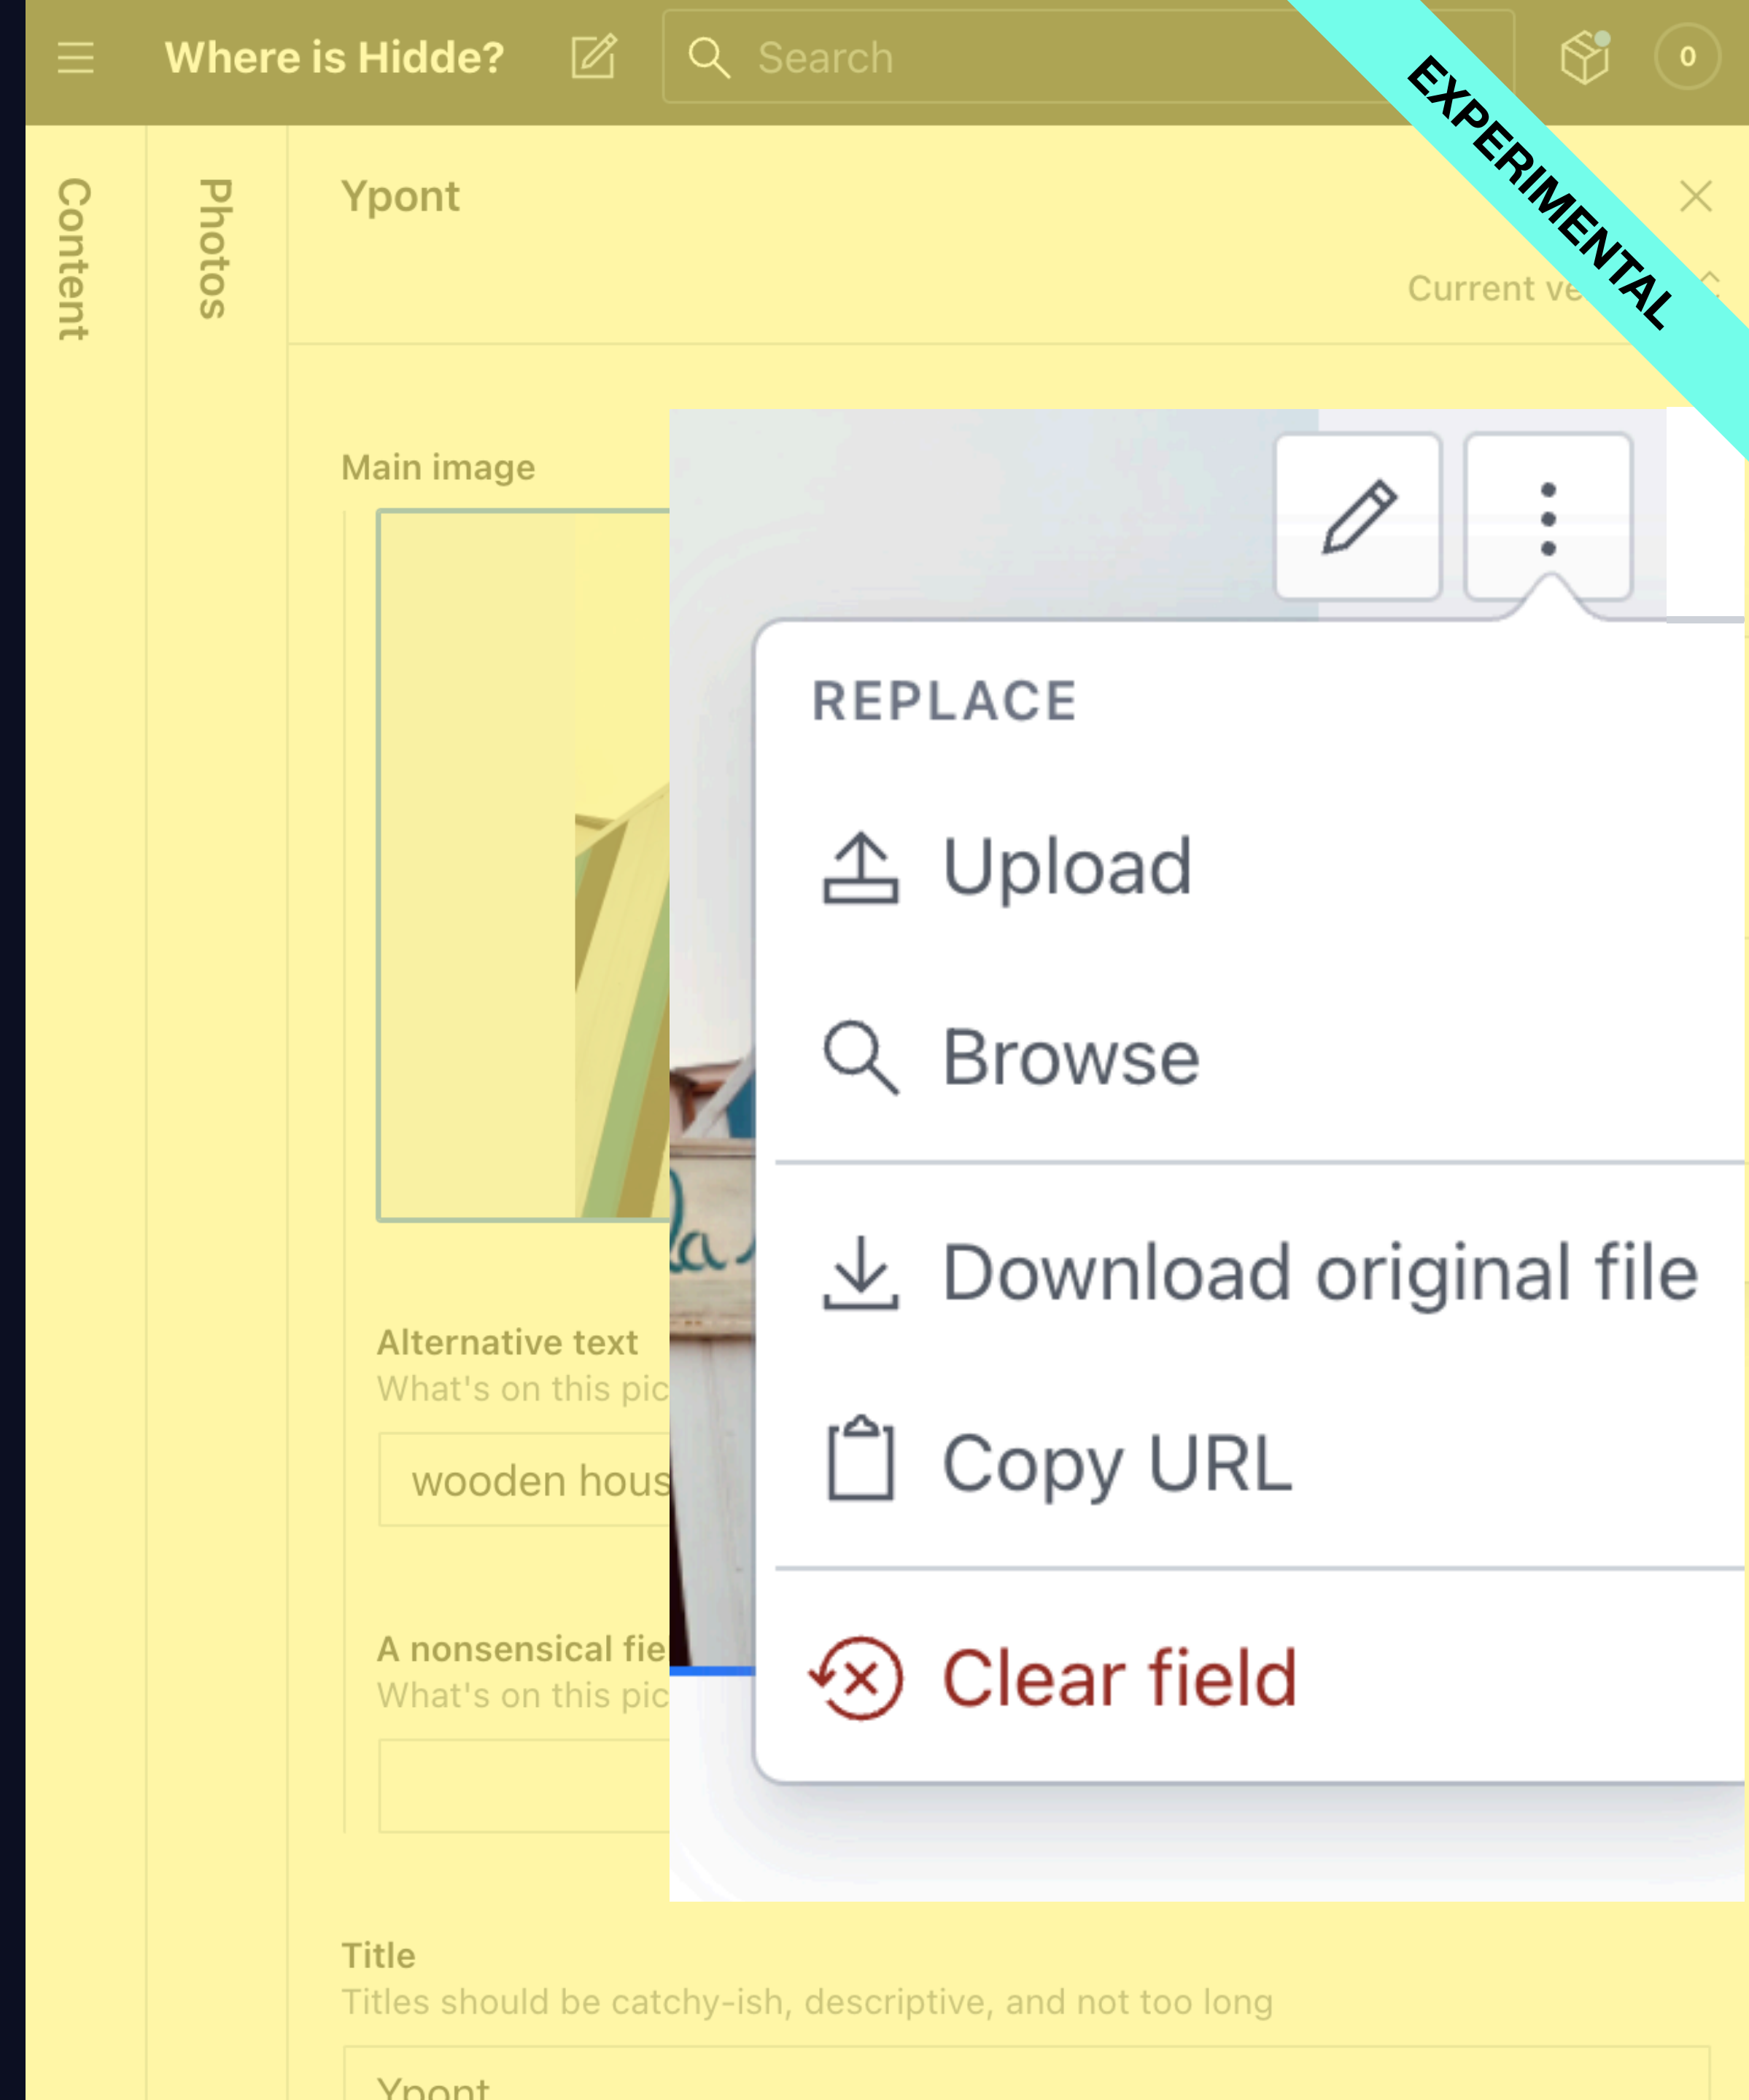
Where is Hidde?

Search

0

EXPERIMENTAL

Content

Photos

Ypont

Current ve

Main image

REPLACE

Upload

Browse

Download original file

Copy URL

Clear field

Alternative text

What's on this pic

wooden hous

A nonsensical fie

What's on this pic

Title

Titles should be catchy-ish, descriptive, and not too long

Ypont